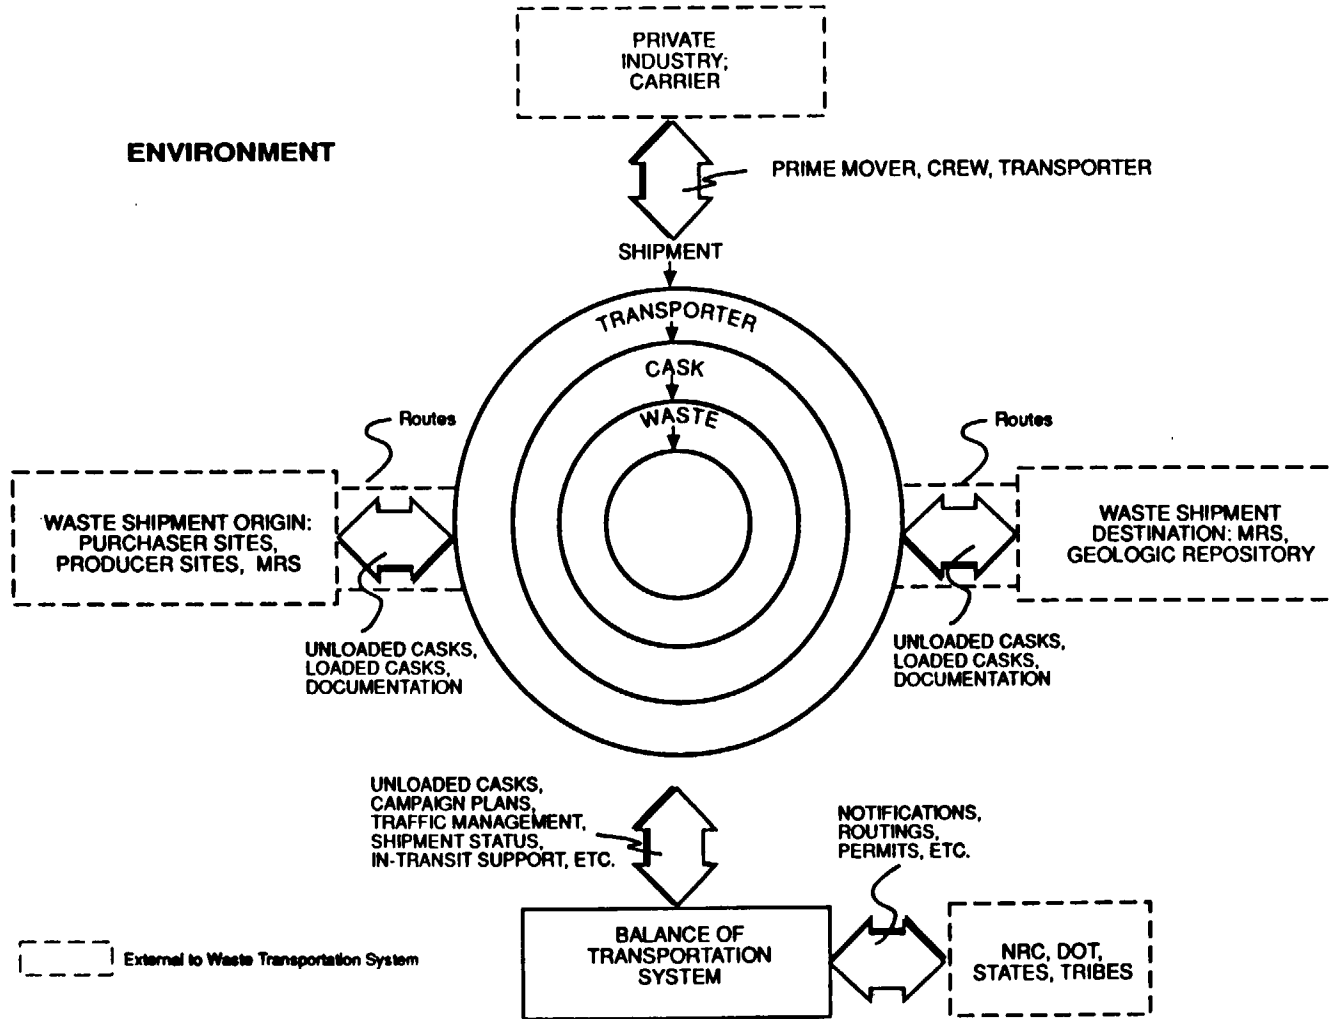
PRIVATE INDUSTRY; CARRIER

ENVIRONMENT

PRIME MOVER, CREW, TRANSPORTER

SHIPMENT

TRANSPORTER

CASK

WASTE

Routes

Routes

WASTE SHIPMENT ORIGIN: PURCHASER SITES, PRODUCER SITES, MRS

WASTE SHIPMENT DESTINATION: MRS, GEOLOGIC REPOSITORY

UNLOADED CASKS, LOADED CASKS, DOCUMENTATION

UNLOADED CASKS, LOADED CASKS, DOCUMENTATION

UNLOADED CASKS, CAMPAIGN PLANS, TRAFFIC MANAGEMENT, SHIPMENT STATUS, IN-TRANSIT SUPPORT, ETC.

NOTIFICATIONS, ROUTINGS, PERMITS, ETC.

BALANCE OF TRANSPORTATION SYSTEM

NRC, DOT, STATES, TRIBES

External to Waste Transportation System